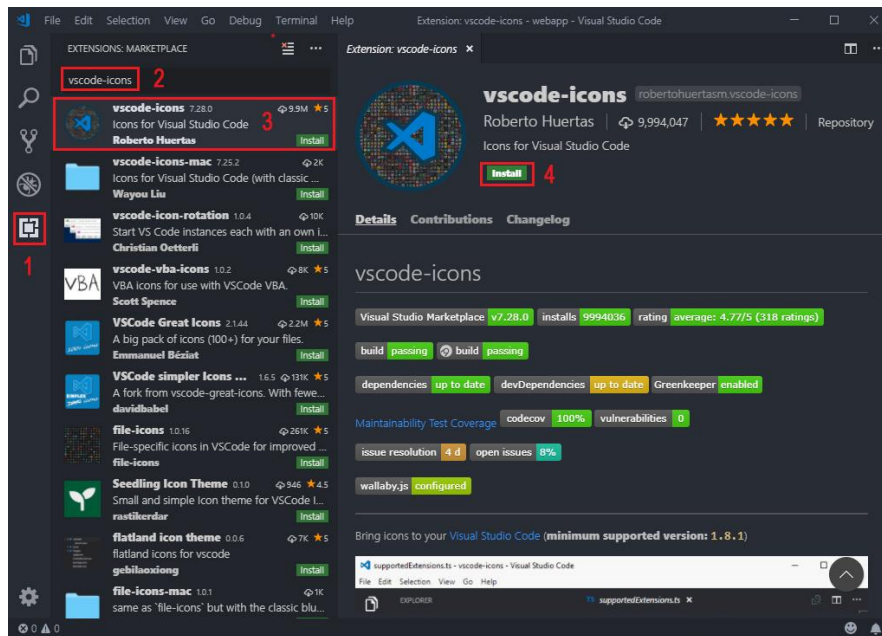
File Edit Selection View Go Debug Terminal Help Extension: vscode-icons - webapp - Visual Studio Code

EXTENSIONS: MARKETPLACE

vscode-icons 2

vscode-icons 7.28.0 9.9M ★5
Icons for Visual Studio Code 3
Roberto Huertas Install

vscode-icons-mac 7.25.2 2K
Icons for Visual Studio Code (with classic ...
Wayou Liu Install

vscode-icon-rotation 1.0.4 10K
Start VS Code instances each with an own i...
Christian Oetterli Install

vscode-vba-icons 1.0.2 8K ★5
VBA icons for use with VSCode VBA.
Scott Spence Install

VSCode Great Icons 2.1.44 2.2M ★5
A big pack of icons (100+) for your files.
Emmanuel Béziat Install

VSCode simpler Icons ... 1.6.5 131K ★5
A fork from vscode-great-icons. With fewe...
davidbabel Install

file-icons 1.0.16 261K ★5
File-specific icons in VSCode for improved ...
file-icons Install

Seedling Icon Theme 0.1.0 946 ★4.5
Small and simple Icon theme for VSCode I...
rastikerdar Install

flatland icon theme 0.0.6 7K ★5
flatland icons for vscode
gebilaoxiong Install

file-icons-mac 1.0.1 1K
same as `file-icons` but with the classic blu...

1

Extension: vscode-icons ×

vscode-icons robertohuertasm.vscode-icons
Roberto Huertas | 9,994,047 | ★★★★★ | Repository
Icons for Visual Studio Code
Install 4

Details Contributions Changelog

vscode-icons

Visual Studio Marketplace v7.28.0 installs 9994036 rating average: 4.77/5 (318 ratings)

build passing build passing

dependencies up to date devDependencies up to date Greenkeeper enabled

Maintainability Test Coverage codecov 100% vulnerabilities 0

issue resolution 4 d open issues 8%

wallaby.js configured

Bring icons to your Visual Studio Code (minimum supported version: 1.8.1)

supportedExtensions.ts - vscode-icons - Visual Studio Code
File Edit Selection View Go Help
EXPLORER supportedExtensions.ts ×

⊗ 0 ⚠ 0